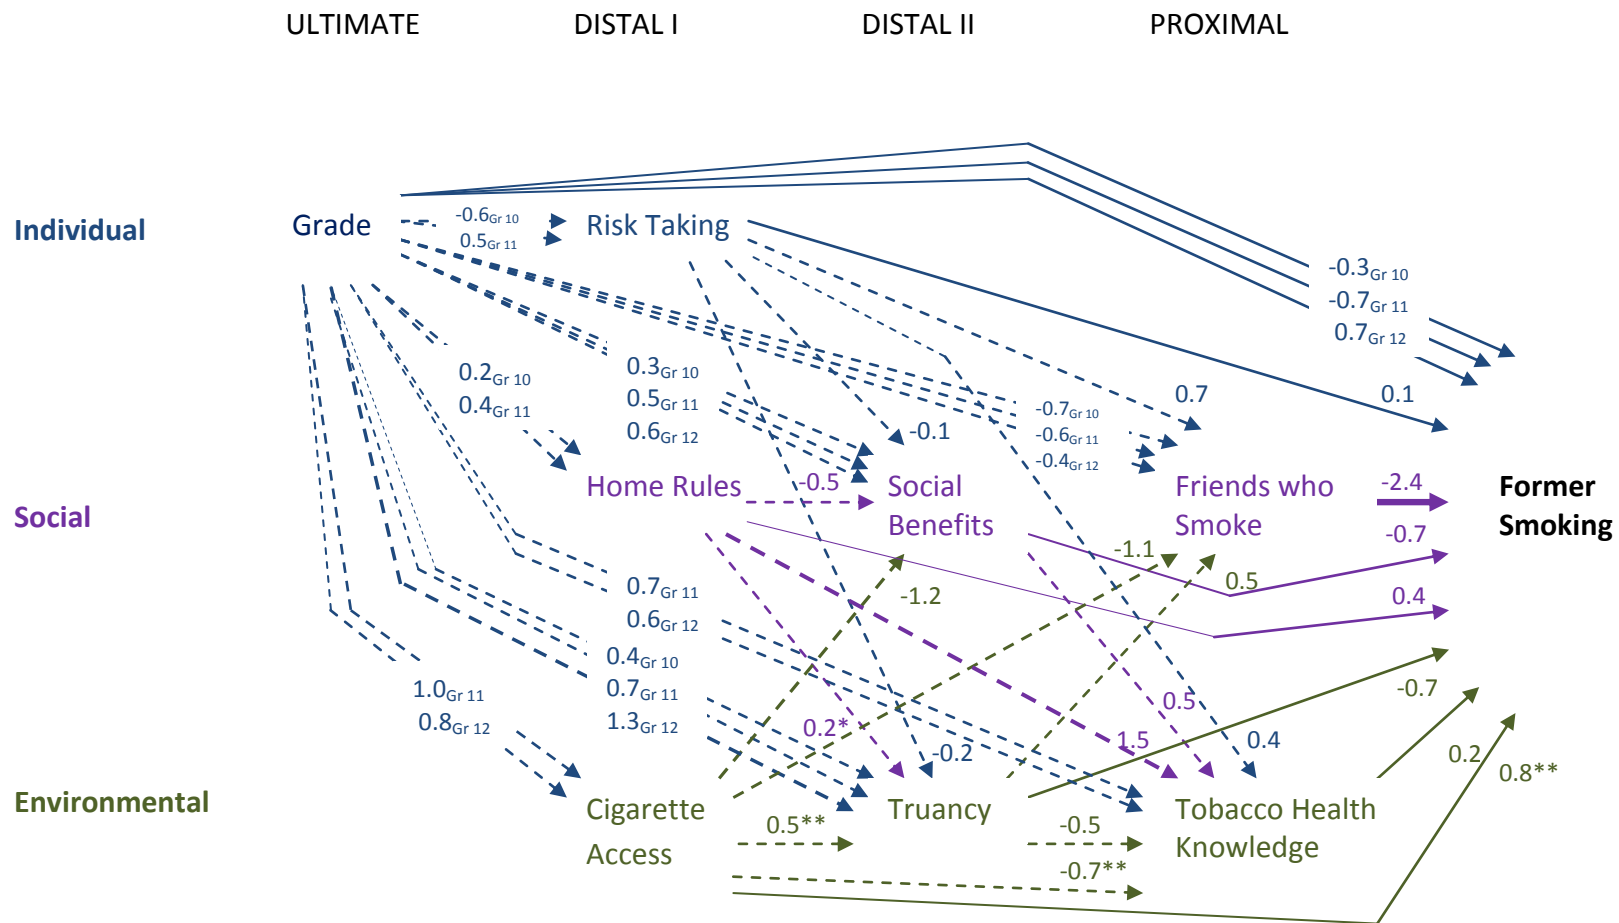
ULTIMATE DISTAL I DISTAL II PROXIMAL

Individual

Social

Environmental

Grade

Risk Taking

-0.6$_{Gr\ 10}$
0.5$_{Gr\ 11}$

-0.3$_{Gr\ 10}$
-0.7$_{Gr\ 11}$
0.7$_{Gr\ 12}$

0.1

0.2$_{Gr\ 10}$
0.4$_{Gr\ 11}$

0.3$_{Gr\ 10}$
0.5$_{Gr\ 11}$
0.6$_{Gr\ 12}$

-0.1

-0.7$_{Gr\ 10}$
-0.6$_{Gr\ 11}$
-0.4$_{Gr\ 12}$

0.7

Home Rules

-0.5

Social Benefits

Friends who Smoke

-2.4

Former Smoking

-0.7

-1.1

0.5

-1.2

0.4

0.7$_{Gr\ 11}$
0.6$_{Gr\ 12}$

0.4$_{Gr\ 10}$
0.7$_{Gr\ 11}$
1.3$_{Gr\ 12}$

1.0$_{Gr\ 11}$
0.8$_{Gr\ 12}$

-0.7

0.5

0.2*

1.5

0.4

-0.2

0.2

0.8**

Cigarette Access

Truancy

Tobacco Health Knowledge

0.5**

-0.5

-0.7**